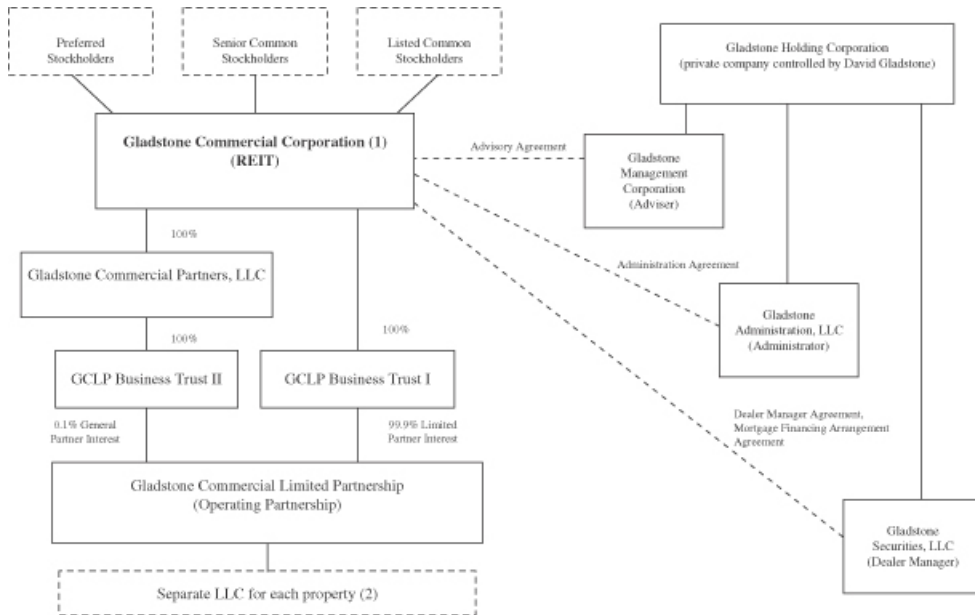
Preferred Stockholders

Senior Common Stockholders

Listed Common Stockholders

Gladstone Holding Corporation
(private company controlled by David Gladstone)

Gladstone Commercial Corporation (1)
(REIT)

Advisory Agreement

Gladstone Management Corporation (Adviser)

100%

Gladstone Commercial Partners, LLC

Administration Agreement

Gladstone Administration, LLC (Administrator)

100%

100%

GCLP Business Trust II

GCLP Business Trust I

0.1% General Partner Interest

99.9% Limited Partner Interest

Dealer Manager Agreement, Mortgage Financing Arrangement Agreement

Gladstone Commercial Limited Partnership
(Operating Partnership)

Gladstone Securities, LLC (Dealer Manager)

Separate LLC for each property (2)